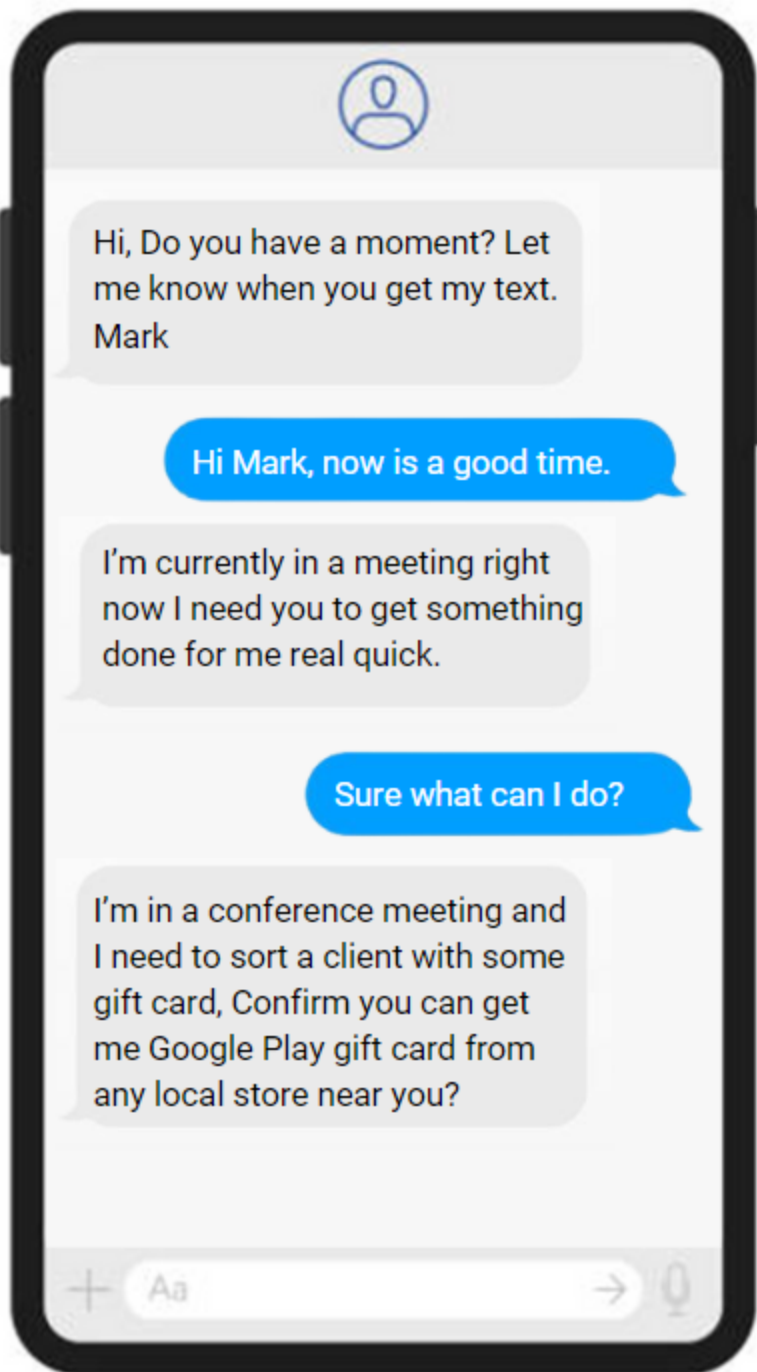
Hi, Do you have a moment? Let me know when you get my text. Mark

Hi Mark, now is a good time.

I'm currently in a meeting right now I need you to get something done for me real quick.

Sure what can I do?

I'm in a conference meeting and I need to sort a client with some gift card, Confirm you can get me Google Play gift card from any local store near you?

Aa